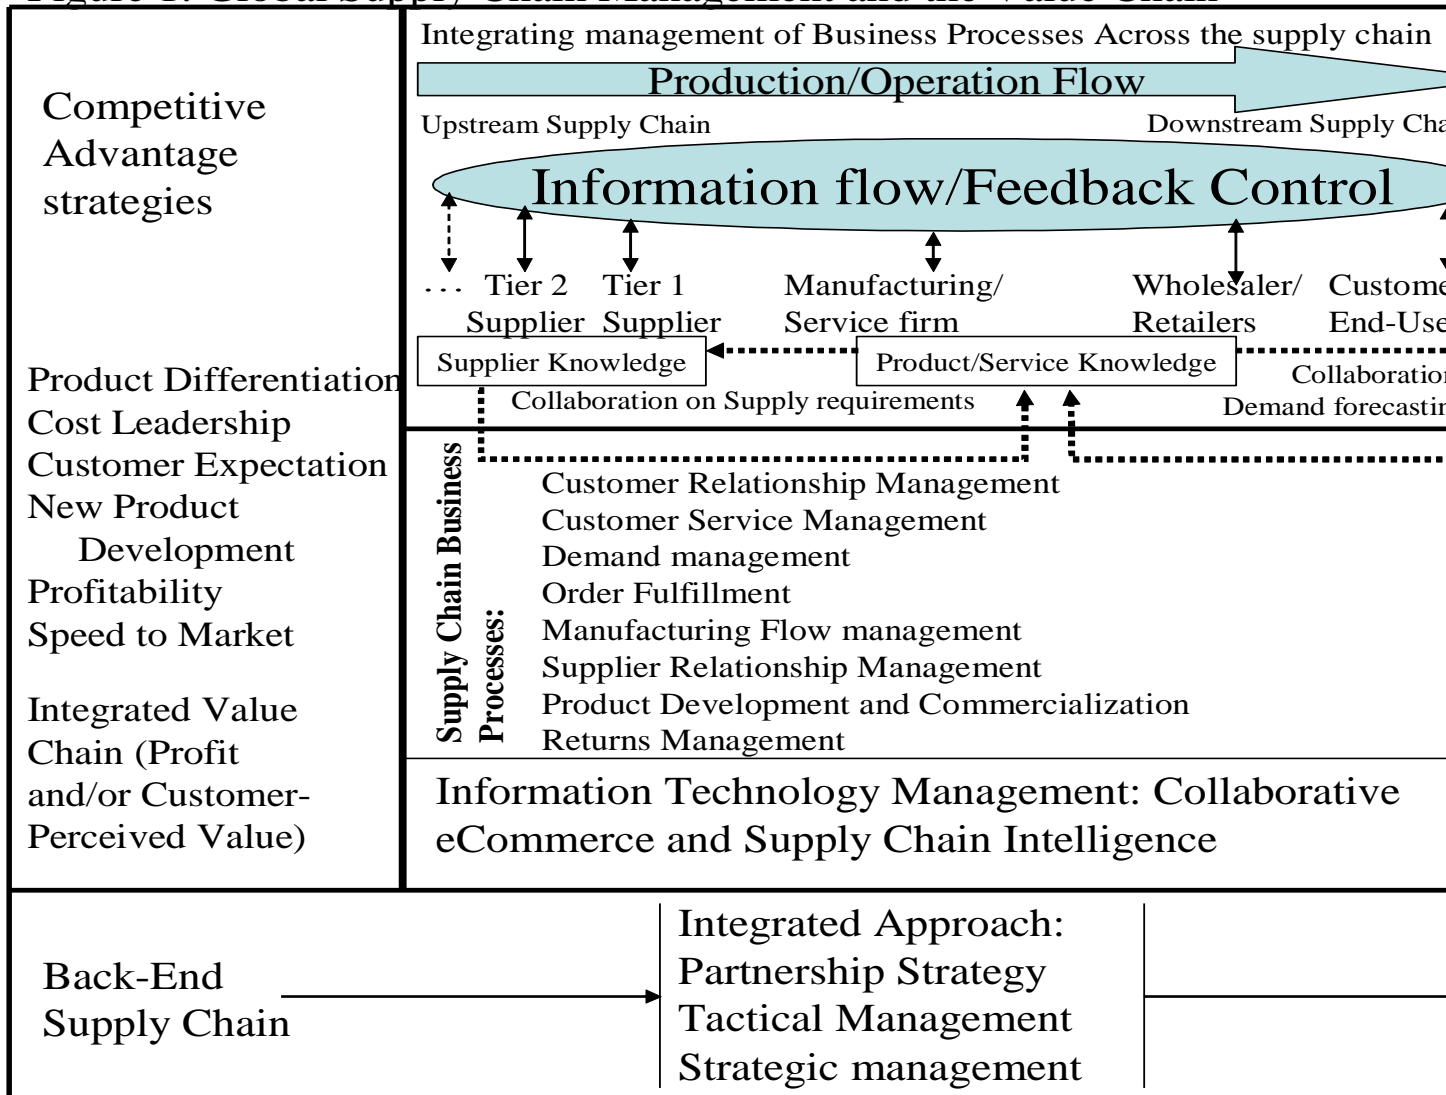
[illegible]

Competitive Advantage strategies

Product Differentiation
Cost Leadership
Customer Expectation
New Product Development
Profitability
Speed to Market

Integrated Value Chain (Profit and/or Customer-Perceived Value)

Integrating management of Business Processes Across the supply chain

Production/Operation Flow

Upstream Supply Chain

Downstream Supply Cha

Information flow/Feedback Control

... Tier 2 Supplier

Tier 1 Supplier

Manufacturing/ Service firm

Wholesaler/ Retailers

Custome End-Use

Supplier Knowledge

Product/Service Knowledge

Collaboration on Supply requirements

Collaboratio

Demand forecastin

Supply Chain Business Processes:

Customer Relationship Management
Customer Service Management
Demand management
Order Fulfillment
Manufacturing Flow management
Supplier Relationship Management
Product Development and Commercialization
Returns Management

Information Technology Management: Collaborative eCommerce and Supply Chain Intelligence

Back-End Supply Chain

Integrated Approach:
Partnership Strategy
Tactical Management
Strategic management